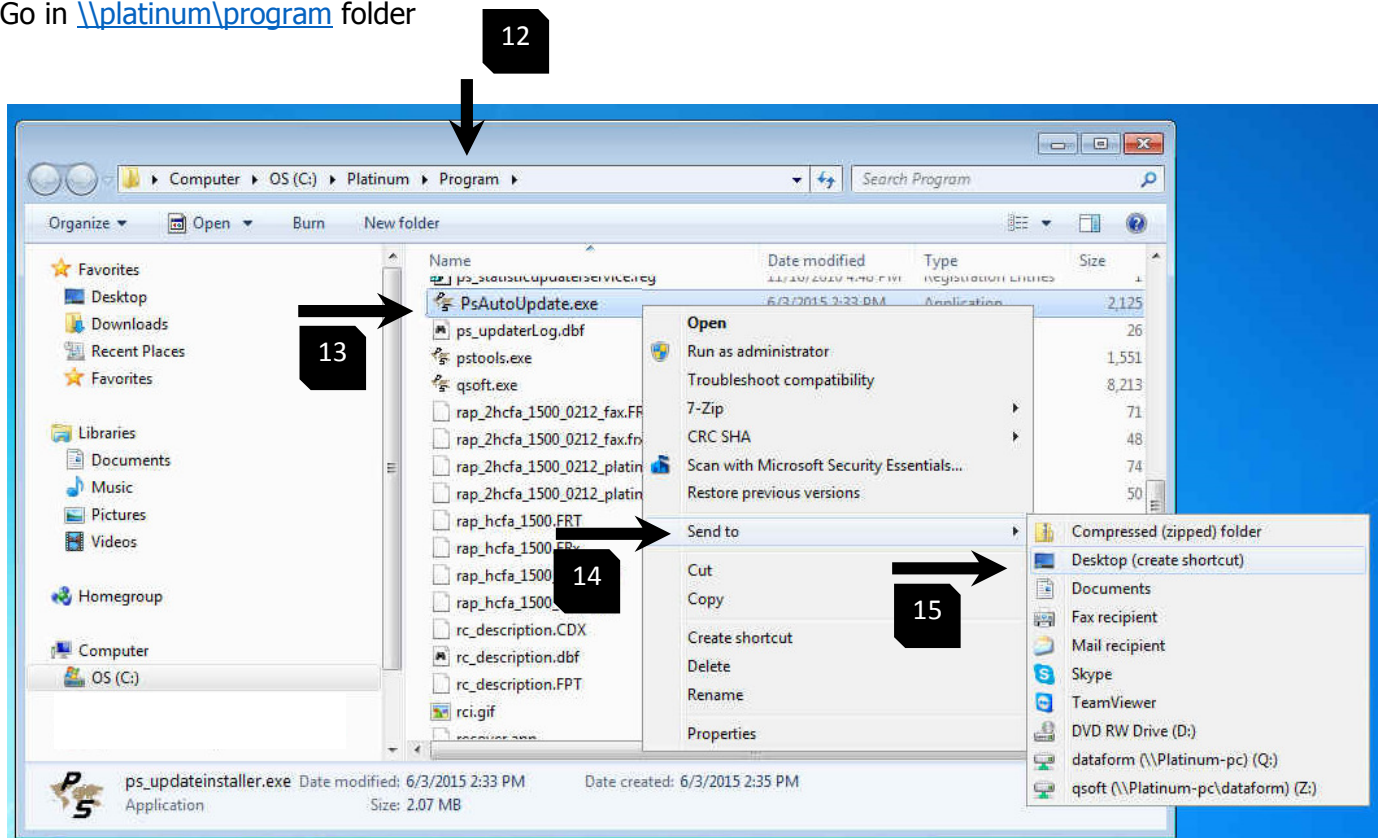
Go in \\platinum\program folder

12

Computer ▸ OS (C:) ▸ Platinum ▸ Program ▸

Search Program

Organize ▾ Open ▾ Burn New folder

Favorites
Desktop
Downloads
Recent Places
Favorites

Libraries
Documents
Music
Pictures
Videos

Homegroup

Computer
OS (C:)

| Name | Date modified | Type | Size |
|---|---|---|---|
| ps_statisticupdaterservice.reg | 11/16/2010 4:46 PM | Registration Entries | 1 |
| PsAutoUpdate.exe | 6/3/2015 2:33 PM | Application | 2,125 |
| ps_updaterLog.dbf | | | 26 |
| pstools.exe | | | 1,551 |
| qsoft.exe | | | 8,213 |
| rap_2hcfa_1500_0212_fax.FR | | | 71 |
| rap_2hcfa_1500_0212_fax.fr | | | 48 |
| rap_2hcfa_1500_0212_platin | | | 74 |
| rap_2hcfa_1500_0212_platin | | | 50 |
| rap_hcfa_1500.FRT | | | |
| rap_hcfa_1500.FR | | | |
| rap_hcfa_1500 | | | |
| rap_hcfa_1500 | | | |
| rc_description.CDX | | | |
| rc_description.dbf | | | |
| rc_description.FPT | | | |
| rci.gif | | | |
| receiver.app | | | |

13

Open
Run as administrator
Troubleshoot compatibility
7-Zip
CRC SHA
Scan with Microsoft Security Essentials...
Restore previous versions
Send to
Cut
Copy
Create shortcut
Delete
Rename
Properties

14

Compressed (zipped) folder
Desktop (create shortcut)
Documents
Fax recipient
Mail recipient
Skype
TeamViewer
DVD RW Drive (D:)
dataform (\\Platinum-pc) (Q:)
qsoft (\\Platinum-pc\dataform) (Z:)

15

ps_updateinstaller.exe Date modified: 6/3/2015 2:33 PM Date created: 6/3/2015 2:35 PM
Application Size: 2.07 MB